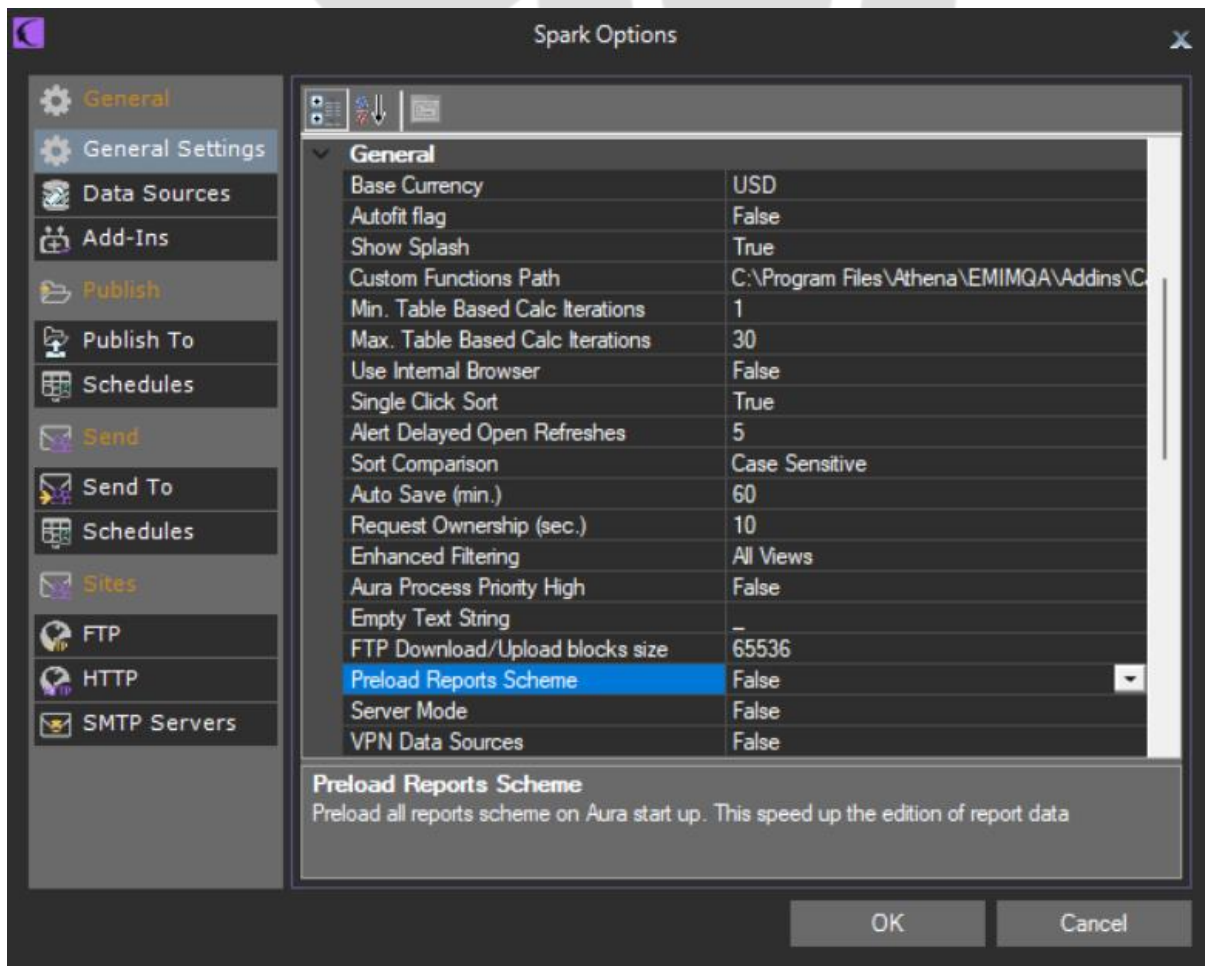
Spark Options

General
General Settings
Data Sources
Add-Ins
Publish
Publish To
Schedules
Send
Send To
Schedules
Sites
FTP
HTTP
SMTP Servers

General

| | |
|---|---|
| Base Currency | USD |
| Autofit flag | False |
| Show Splash | True |
| Custom Functions Path | C:\Program Files\Athena\EMIMQA\Addins\C |
| Min. Table Based Calc Iterations | 1 |
| Max. Table Based Calc Iterations | 30 |
| Use Internal Browser | False |
| Single Click Sort | True |
| Alert Delayed Open Refreshes | 5 |
| Sort Comparison | Case Sensitive |
| Auto Save (min.) | 60 |
| Request Ownership (sec.) | 10 |
| Enhanced Filtering | All Views |
| Aura Process Priority High | False |
| Empty Text String | _ |
| FTP Download/Upload blocks size | 65536 |
| Preload Reports Scheme | False |
| Server Mode | False |
| VPN Data Sources | False |

Preload Reports Scheme
Preload all reports scheme on Aura start up. This speed up the edition of report data

OK
Cancel